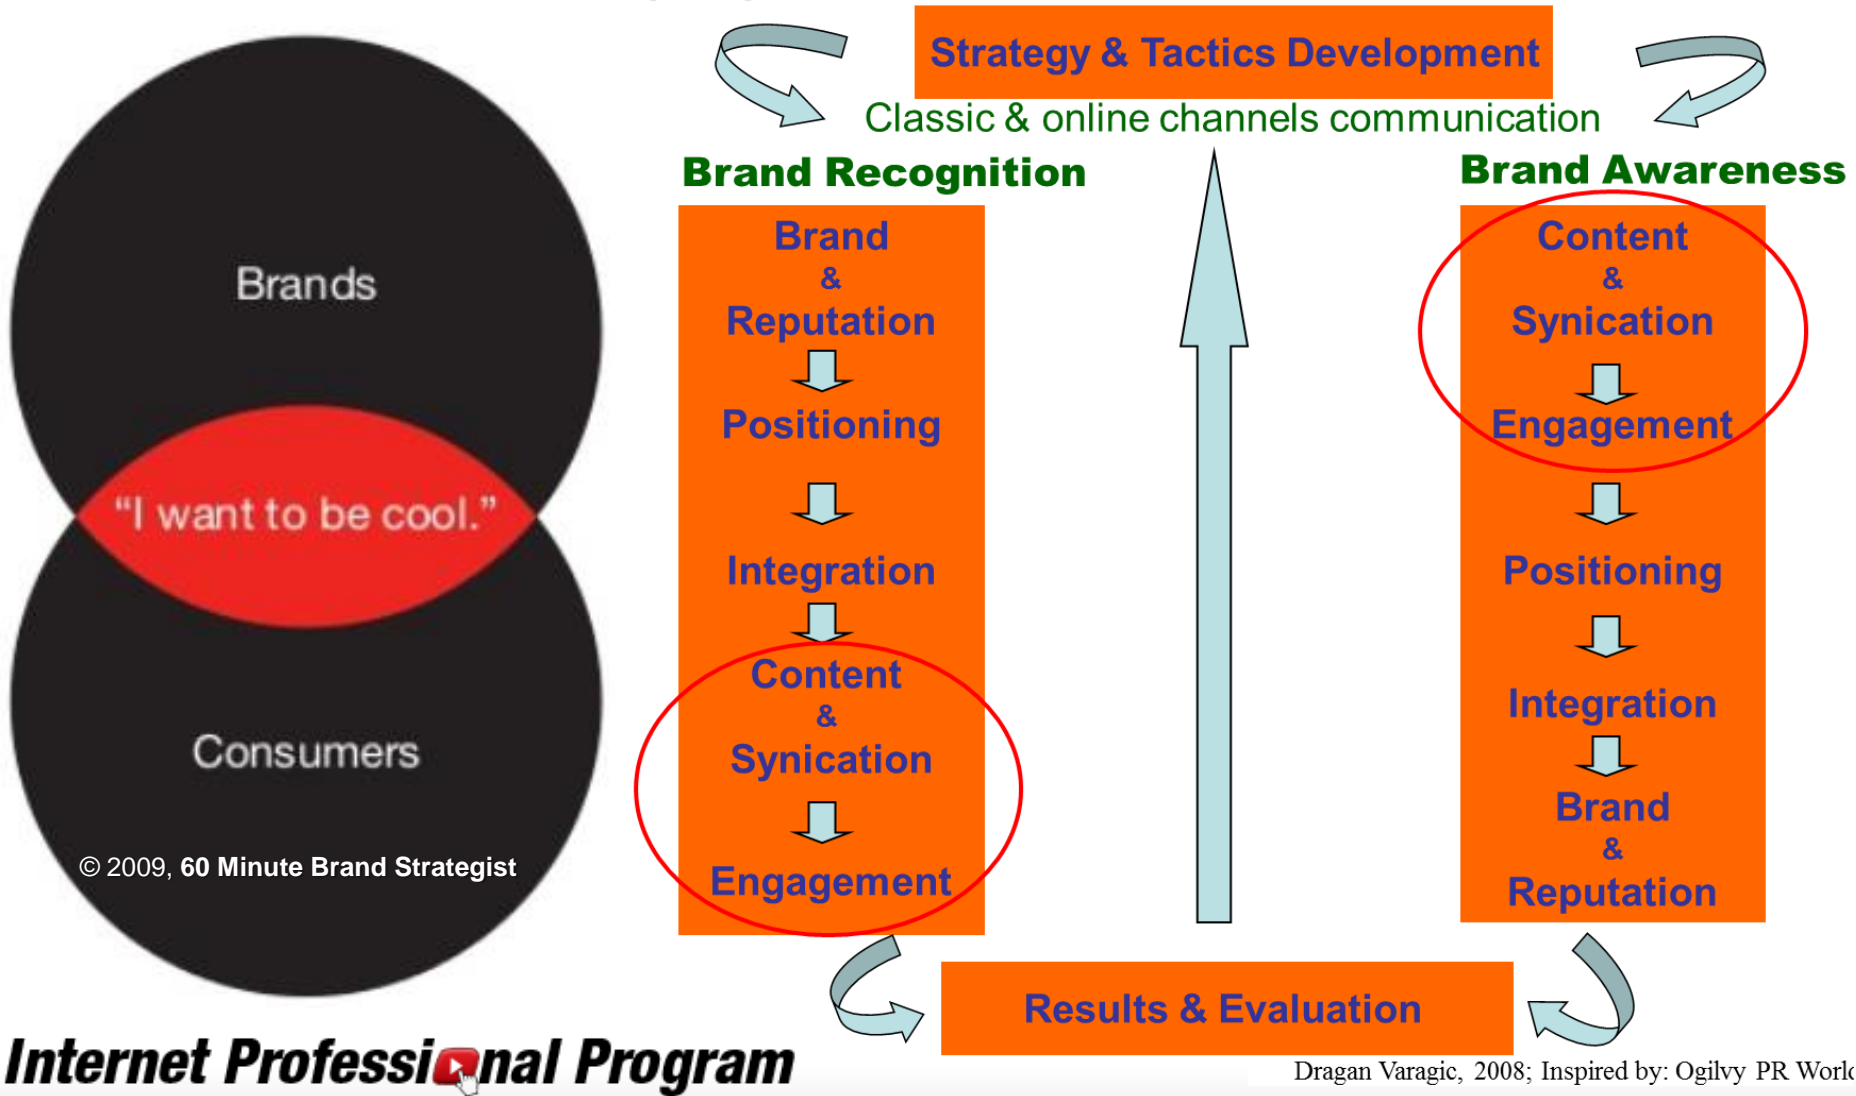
Brands

"I want to be cool."

Consumers

© 2009, 60 Minute Brand Strategist

Strategy & Tactics Development

Classic & online channels communication

Brand Recognition

Brand & Reputation

Positioning

Integration

Content & Synication

Engagement

Brand Awareness

Content & Synication

Engagement

Positioning

Integration

Brand & Reputation

Results & Evaluation

Internet Professional Program

Dragan Varagic, 2008; Inspired by: Ogilvy PR Worl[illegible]